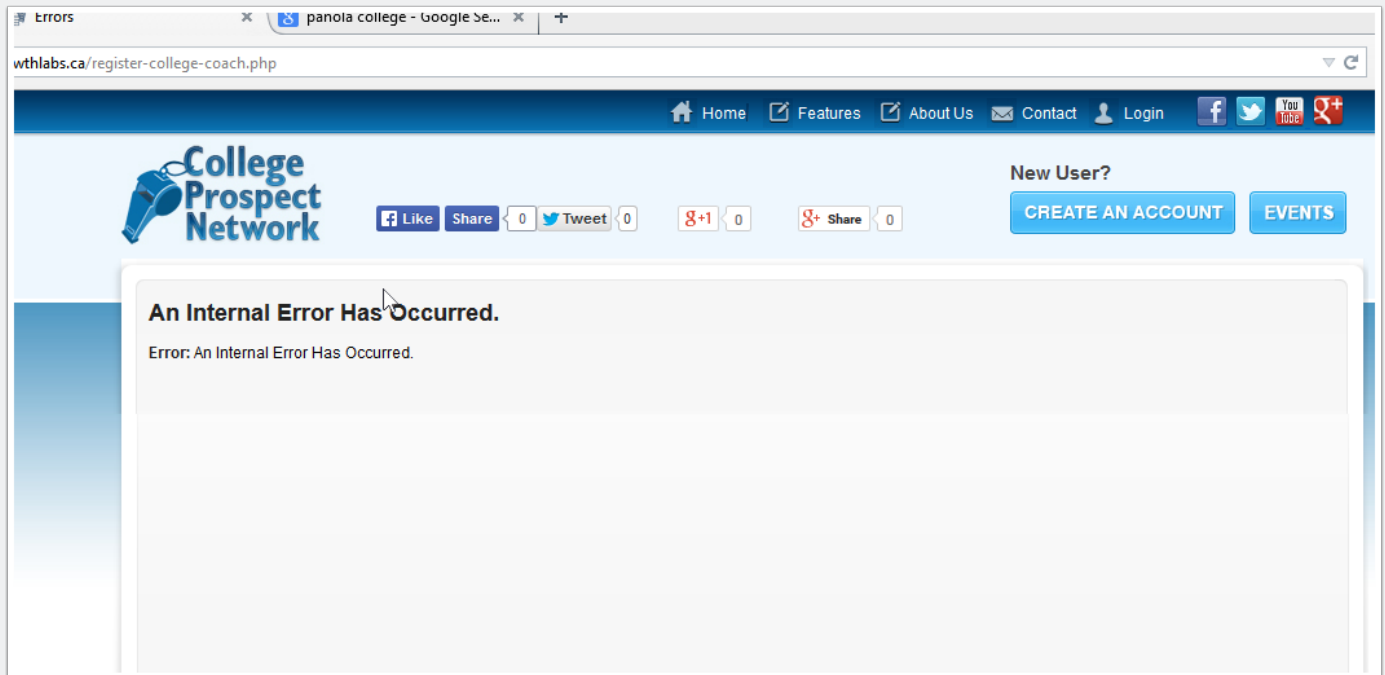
Errors ×
panola college - Google Se... ×
+

wthlabs.ca/register-college-coach.php

Home Features About Us Contact Login

You Tube

College Prospect Network

Like Share 0 Tweet 0 +1 0 Share 0

New User?

CREATE AN ACCOUNT EVENTS

An Internal Error Has Occurred.

Error: An Internal Error Has Occurred.